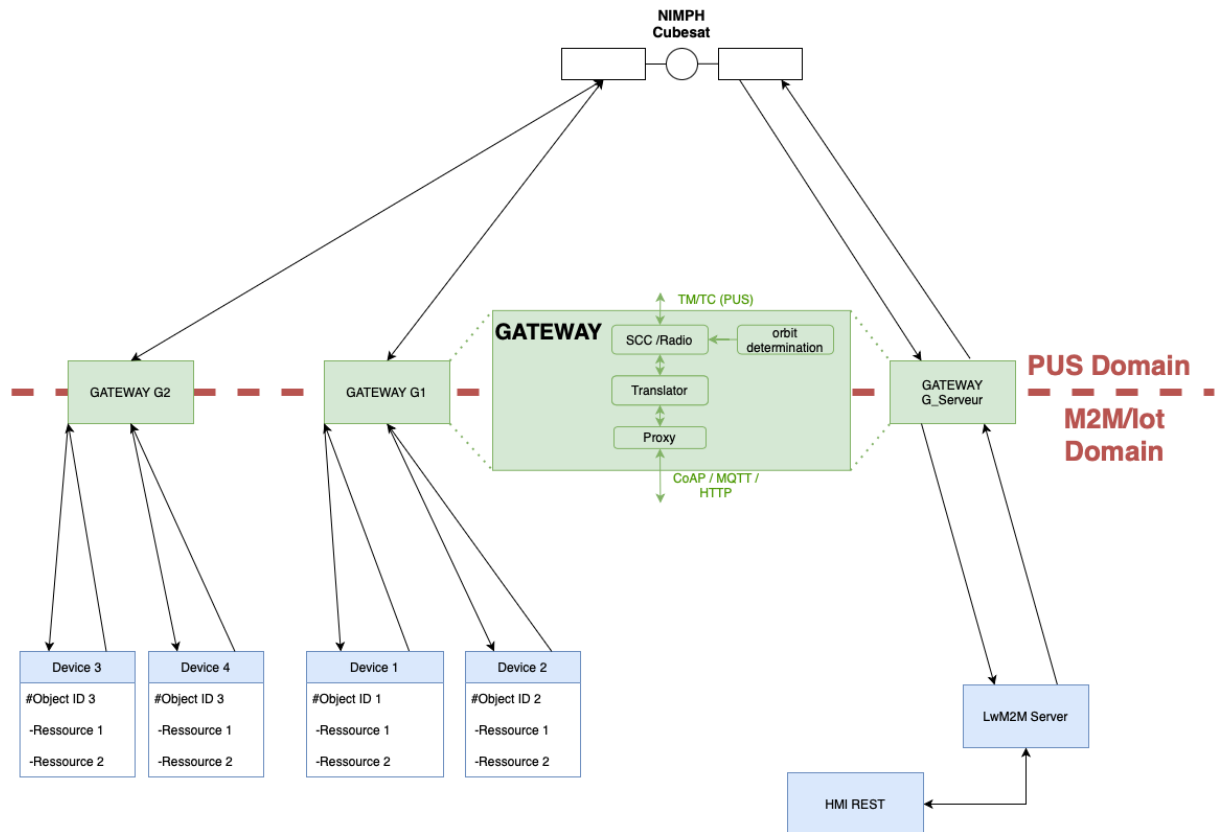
NIMPH
Cubesat

TM/TC (PUS)

GATEWAY

SCC /Radio

orbit determination

Translator

Proxy

CoAP / MQTT / HTTP

GATEWAY G2

GATEWAY G1

GATEWAY G_Serveur

PUS Domain

M2M/Iot Domain

Device 3
#Object ID 3
-Ressource 1
-Ressource 2

Device 4
#Object ID 3
-Ressource 1
-Ressource 2

Device 1
#Object ID 1
-Ressource 1
-Ressource 2

Device 2
#Object ID 2
-Ressource 1
-Ressource 2

LwM2M Server

HMI REST